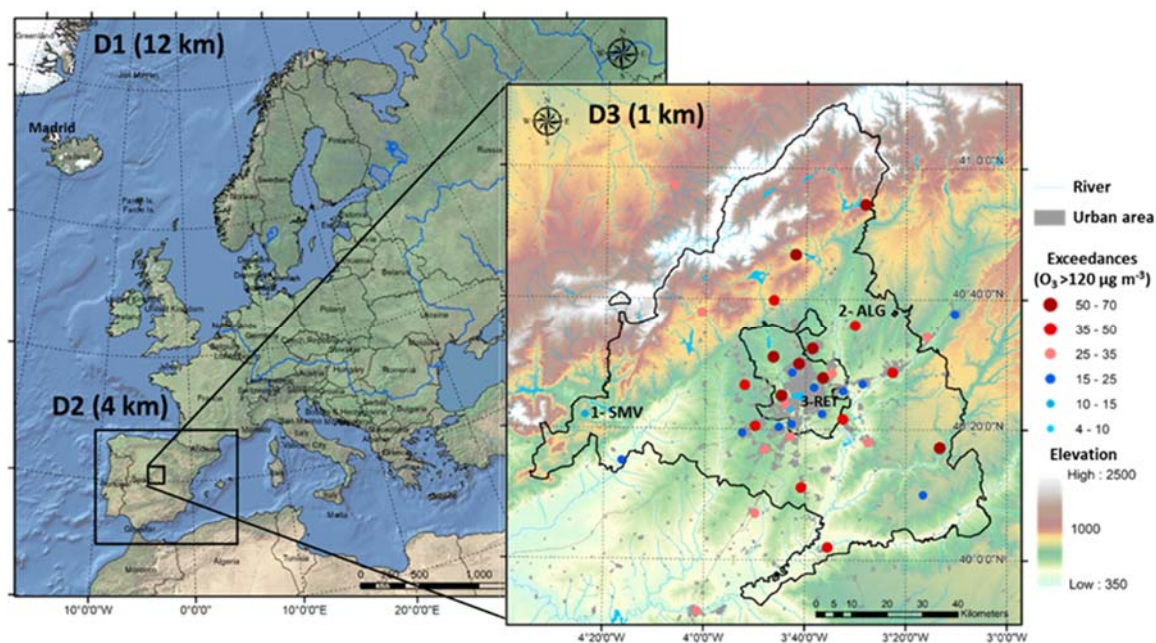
D1 (12 km)

Madrid

D2 (4 km)

D3 (1 km)

1- SMV

2- ALG

3-RET

41°0'0"N

40°40'0"N

40°20'0"N

40°0'0"N

River

Urban area

Exceedances ($O_3$>120 μg m$^{-3}$)

50 - 70

35 - 50

25 - 35

15 - 25

10 - 15

4 - 10

Elevation

High : 2500

1000

Low : 350

0 5 10 20 30 40 Kilometers

0 500 1,000

10°0'0"W 0°0'0" 10°0'0"E 20°0'0"E

4°20'0"W 4°0'0"W 3°40'0"W 3°20'0"W 3°0'0"W